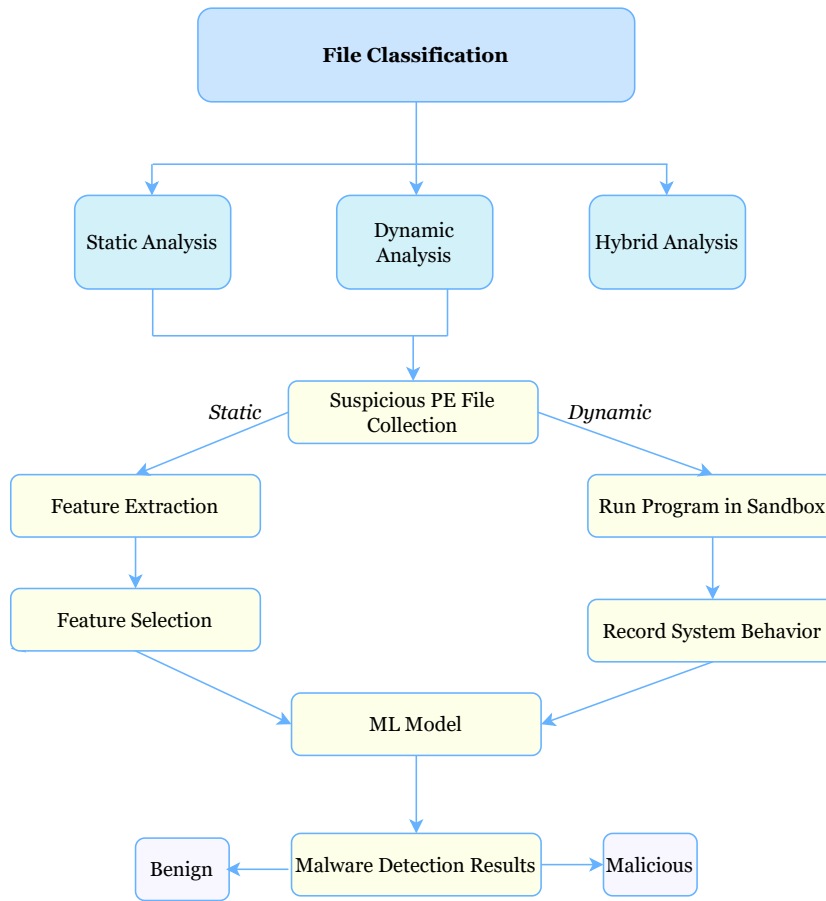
File Classification

Static Analysis

Dynamic Analysis

Hybrid Analysis

Static

Suspicious PE File Collection

Dynamic

Feature Extraction

Run Program in Sandbox

Feature Selection

Record System Behavior

ML Model

Benign

Malware Detection Results

Malicious